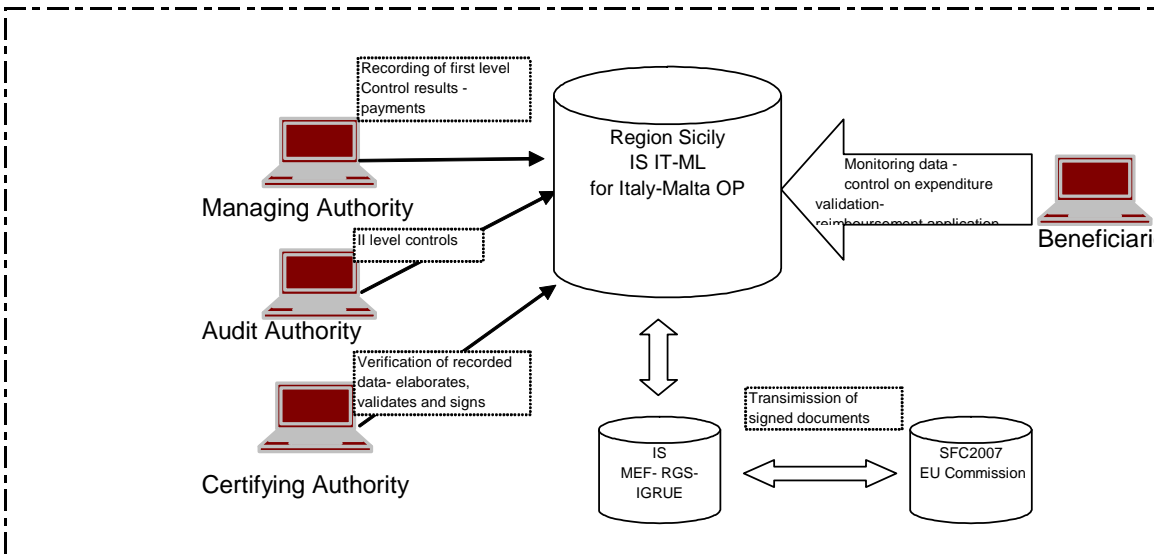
Recording of first level Control results - payments

Region Sicily
IS IT-ML
for Italy-Malta OP

Monitoring data - control on expenditure validation-
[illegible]

Managing Authority

II level controls

Beneficiari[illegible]

Audit Authority

Verification of recorded data- elaborates, validates and signs

Transimission of signed documents

Certifying Authority

IS
MEF- RGS-
IGRUE

SFC2007
EU Commission